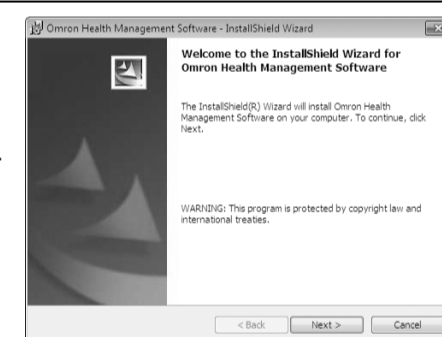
Omron Health Management Software - InstallShield Wizard

Welcome to the InstallShield Wizard for Omron Health Management Software

The InstallShield(R) Wizard will install Omron Health Management Software on your computer. To continue, click Next.

WARNING: This program is protected by copyright law and international treaties.

< Back

Next >

Cancel